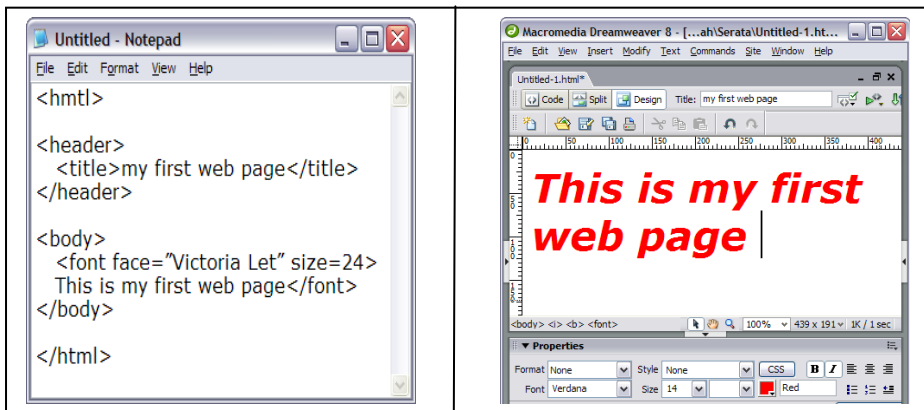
Untitled - Notepad

File Edit Format View Help

<hmtl>

<header>
<title>my first web page</title>
</header>

<body>
<font face="Victoria Let" size=24>
This is my first web page</font>
</body>

</html>

Macromedia Dreamweaver 8 - [...ah\Serata\Untitled-1.ht...

File Edit View Insert Modify Text Commands Site Window Help

Untitled-1.html*

Code Split Design Title: my first web page

0 50 100 150 200 250 300 350 400

This is my first web page

<body> <i> <b> <font> 100% 439 x 191 1K / 1 sec

▼ Properties

Format None Style None CSS B I

Font Verdana Size 14 Red